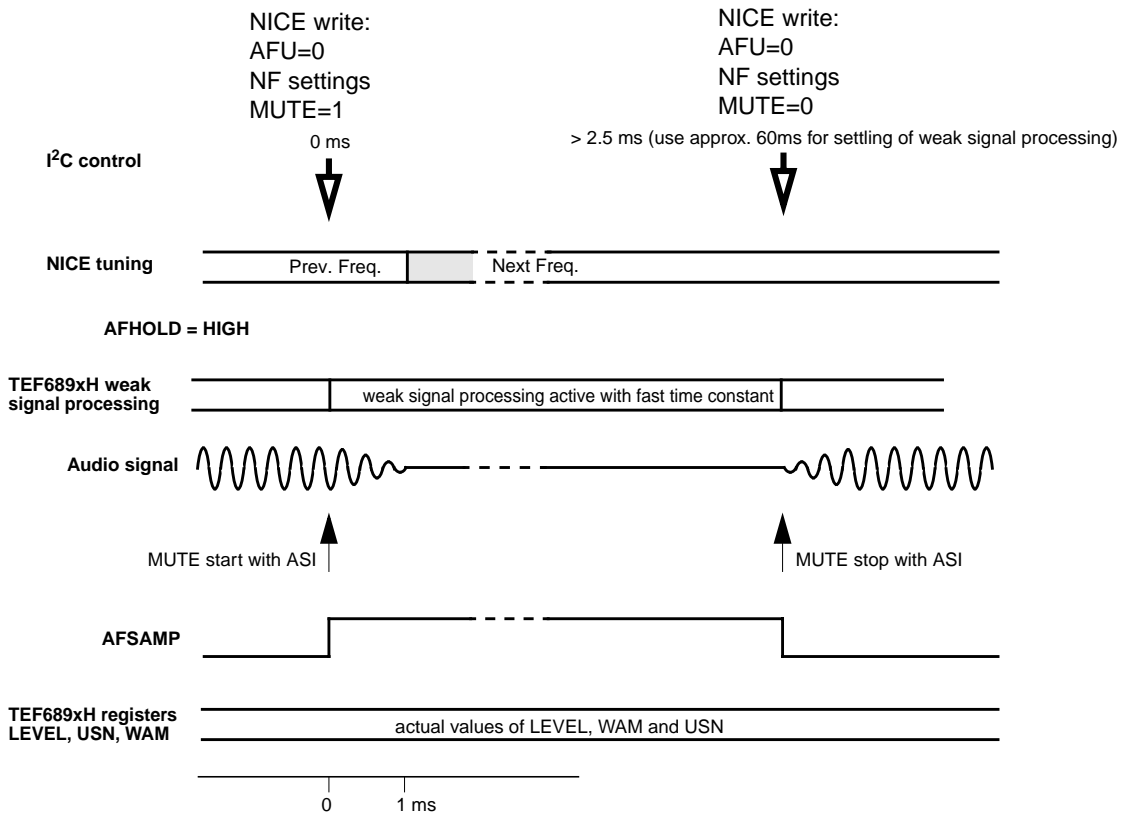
NICE write:
AFU=0
NF settings
MUTE=1

0 ms

NICE write:
AFU=0
NF settings
MUTE=0

> 2.5 ms (use approx. 60ms for settling of weak signal processing)

I$^2$C control

NICE tuning

Prev. Freq.

Next Freq.

AFHOLD = HIGH

TEF689xH weak signal processing

weak signal processing active with fast time constant

Audio signal

MUTE start with ASI

MUTE stop with ASI

AFSAMP

TEF689xH registers LEVEL, USN, WAM

actual values of LEVEL, WAM and USN

0

1 ms